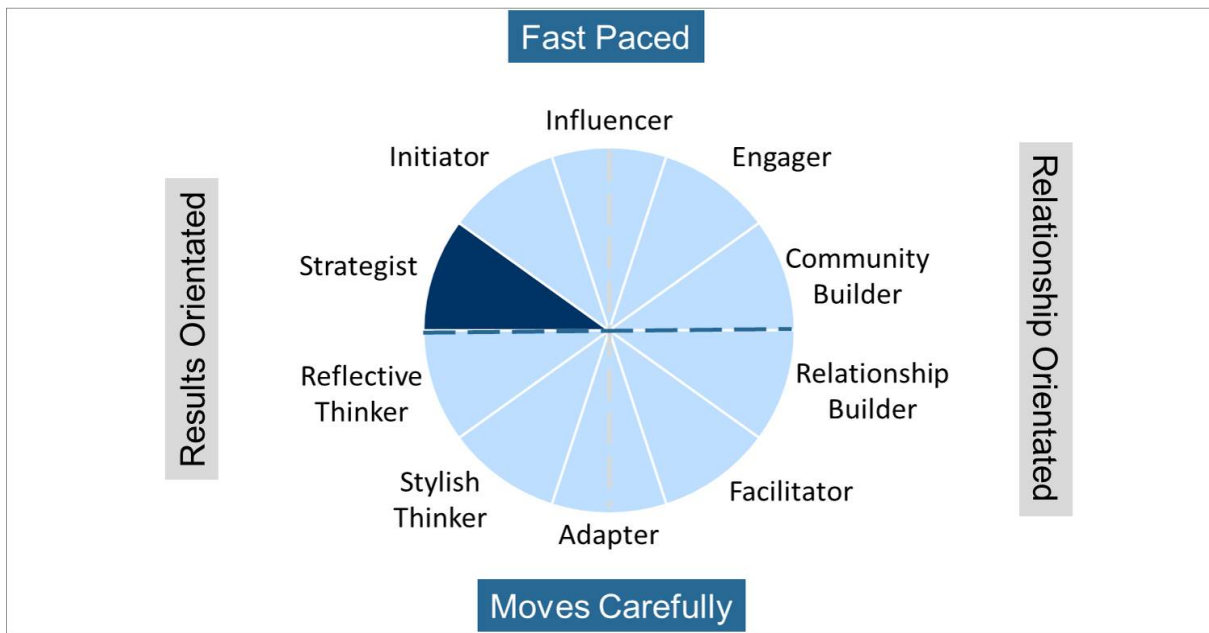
Fast Paced

Results Orientated

Influencer

Initiator

Engager

Strategist

Community Builder

Reflective Thinker

Relationship Builder

Stylish Thinker

Facilitator

Adapter

Relationship Orientated

Moves Carefully